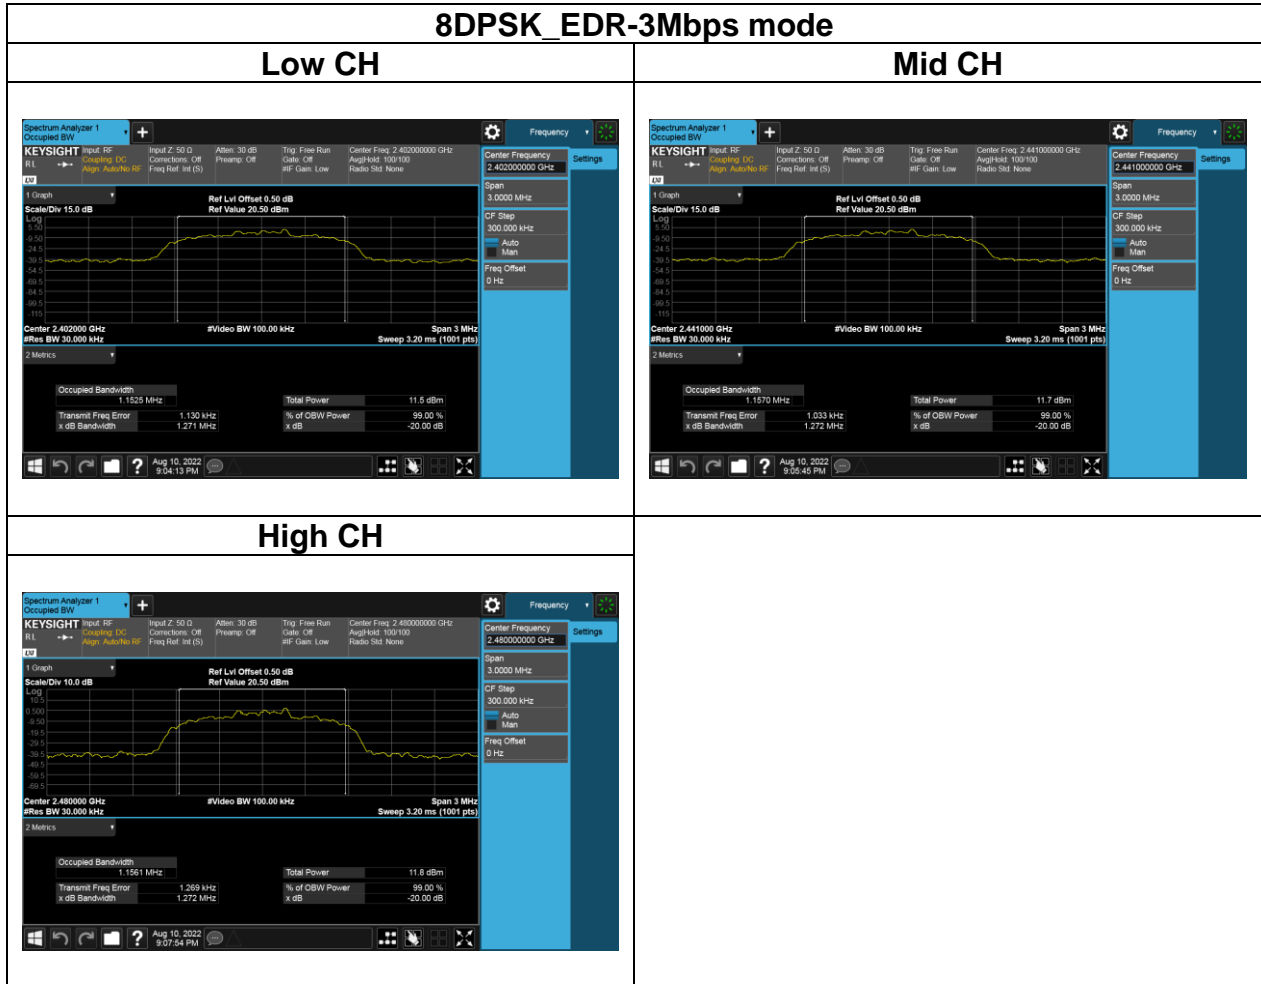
8DPSK_EDR-3Mbps mode

| Low CH | Mid CH |
|---|---|
| Spectrum Analyzer 1 Occupied BW; Frequency; KEYSIGHT Input: RF Coupling: DC Align: Auto/No RF; Input Z: 50 Ω Corrections: Off Freq Ref: Int (S); Atten: 30 dB Preamp: Off; Trig: Free Run Gate: Off #IF Gain: Low; Center Freq: 2.402000000 GHz Avg\|Hold: 100/100 Radio Std: None; Center Frequency 2.402000000 GHz; Settings; 1 Graph; Scale/Div 15.0 dB; Log; Ref Lvl Offset 0.50 dB; Ref Value 20.50 dBm; 5.50; -9.50; -24.5; -39.5; -54.5; -69.5; -84.5; -99.5; -115; Span 3.0000 MHz; CF Step 300.000 kHz; Auto; Man; Freq Offset 0 Hz; Center 2.402000 GHz; #Res BW 30.000 kHz; #Video BW 100.00 kHz; Span 3 MHz; Sweep 3.20 ms (1001 pts); 2 Metrics; Occupied Bandwidth 1.1525 MHz; Total Power 11.5 dBm; Transmit Freq Error 1.130 kHz; x dB Bandwidth 1.271 MHz; % of OBW Power 99.00 %; x dB -20.00 dB; Aug 10, 2022 9:04:13 PM | Spectrum Analyzer 1 Occupied BW; Frequency; KEYSIGHT Input: RF Coupling: DC Align: Auto/No RF; Input Z: 50 Ω Corrections: Off Freq Ref: Int (S); Atten: 30 dB Preamp: Off; Trig: Free Run Gate: Off #IF Gain: Low; Center Freq: 2.441000000 GHz Avg\|Hold: 100/100 Radio Std: None; Center Frequency 2.441000000 GHz; Settings; 1 Graph; Scale/Div 15.0 dB; Log; Ref Lvl Offset 0.50 dB; Ref Value 20.50 dBm; 5.50; -9.50; -24.5; -39.5; -54.5; -69.5; -84.5; -99.5; -115; Span 3.0000 MHz; CF Step 300.000 kHz; Auto; Man; Freq Offset 0 Hz; Center 2.441000 GHz; #Res BW 30.000 kHz; #Video BW 100.00 kHz; Span 3 MHz; Sweep 3.20 ms (1001 pts); 2 Metrics; Occupied Bandwidth 1.1570 MHz; Total Power 11.7 dBm; Transmit Freq Error 1.033 kHz; x dB Bandwidth 1.272 MHz; % of OBW Power 99.00 %; x dB -20.00 dB; Aug 10, 2022 9:05:45 PM |
| High CH | |
| Spectrum Analyzer 1 Occupied BW; Frequency; KEYSIGHT Input: RF Coupling: DC Align: Auto/No RF; Input Z: 50 Ω Corrections: Off Freq Ref: Int (S); Atten: 30 dB Preamp: Off; Trig: Free Run Gate: Off #IF Gain: Low; Center Freq: 2.480000000 GHz Avg\|Hold: 100/100 Radio Std: None; Center Frequency 2.480000000 GHz; Settings; 1 Graph; Scale/Div 10.0 dB; Log; Ref Lvl Offset 0.50 dB; Ref Value 20.50 dBm; 10.5; 0.500; -9.50; -19.5; -29.5; -39.5; -49.5; -59.5; -69.5; Span 3.0000 MHz; CF Step 300.000 kHz; Auto; Man; Freq Offset 0 Hz; Center 2.480000 GHz; #Res BW 30.000 kHz; #Video BW 100.00 kHz; Span 3 MHz; Sweep 3.20 ms (1001 pts); 2 Metrics; Occupied Bandwidth 1.1561 MHz; Total Power 11.8 dBm; Transmit Freq Error 1.269 kHz; x dB Bandwidth 1.272 MHz; % of OBW Power 99.00 %; x dB -20.00 dB; Aug 10, 2022 9:07:54 PM | |